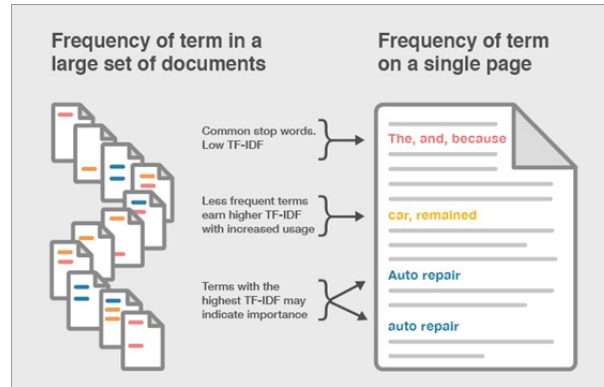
Frequency of term in a large set of documents

Frequency of term on a single page

Common stop words. Low TF-IDF

The, and, because

Less frequent terms earn higher TF-IDF with increased usage

car, remained

Terms with the highest TF-IDF may indicate importance

Auto repair

auto repair